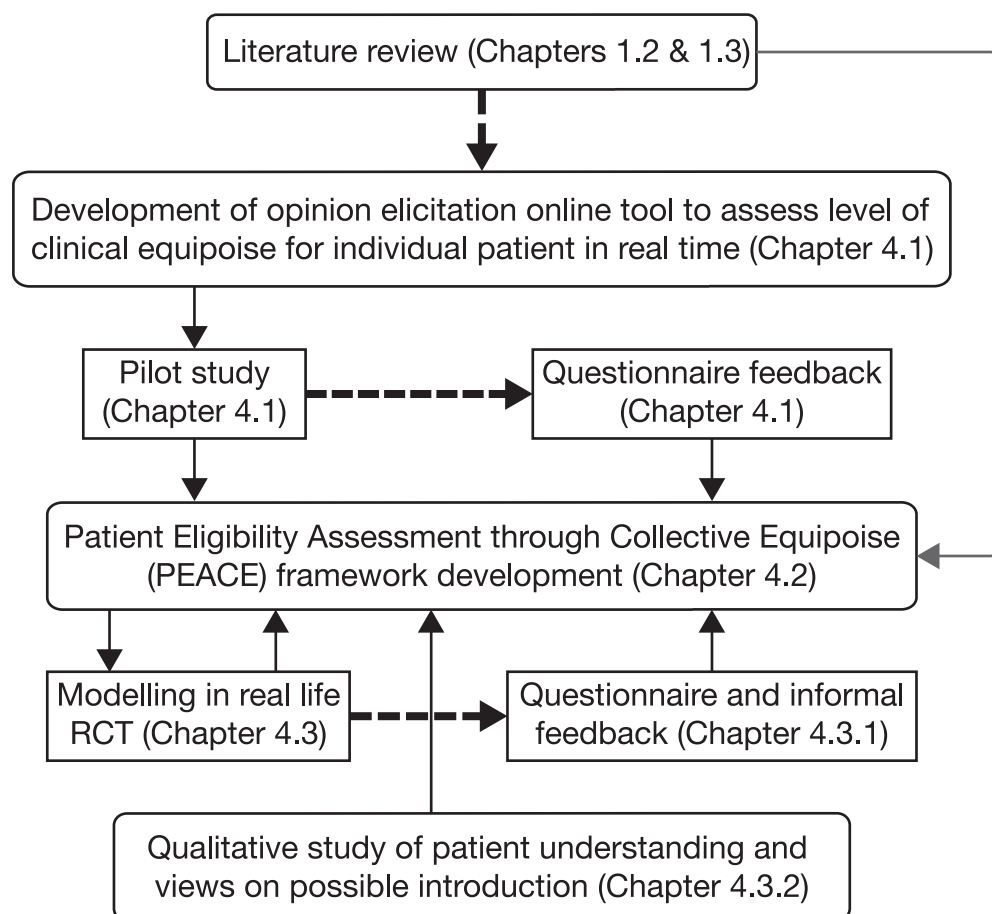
Literature review (Chapters 1.2 & 1.3)

Development of opinion elicitation online tool to assess level of clinical equipoise for individual patient in real time (Chapter 4.1)

Pilot study (Chapter 4.1)

Questionnaire feedback (Chapter 4.1)

Patient Eligibility Assessment through Collective Equipoise (PEACE) framework development (Chapter 4.2)

Modelling in real life RCT (Chapter 4.3)

Questionnaire and informal feedback (Chapter 4.3.1)

Qualitative study of patient understanding and views on possible introduction (Chapter 4.3.2)